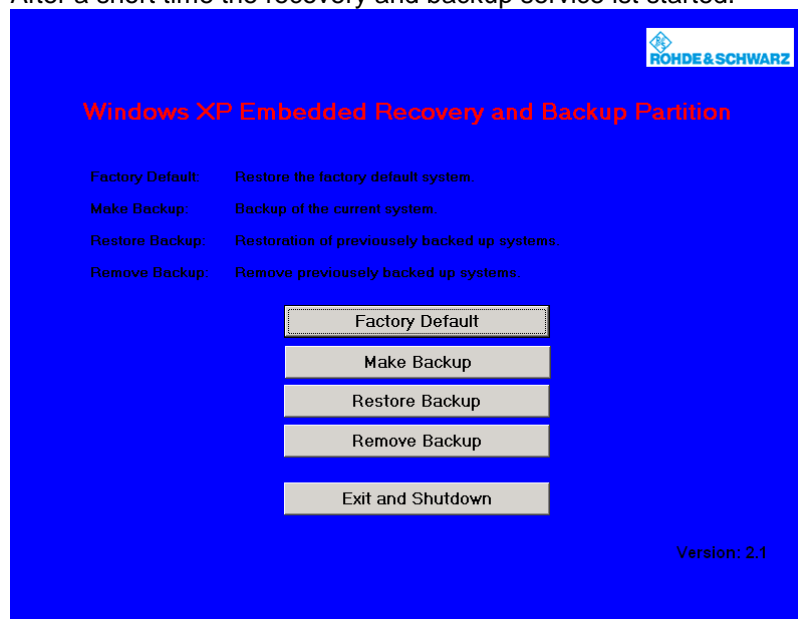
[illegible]

ROHDE&SCHWARZ

Windows XP Embedded Recovery and Backup Partition

Factory Default: Restore the factory default system.

Make Backup: Backup of the current system.

Restore Backup: Restoration of previously backed up systems.

Remove Backup: Remove previously backed up systems.

Factory Default

Make Backup

Restore Backup

Remove Backup

Exit and Shutdown

Version: 2.1